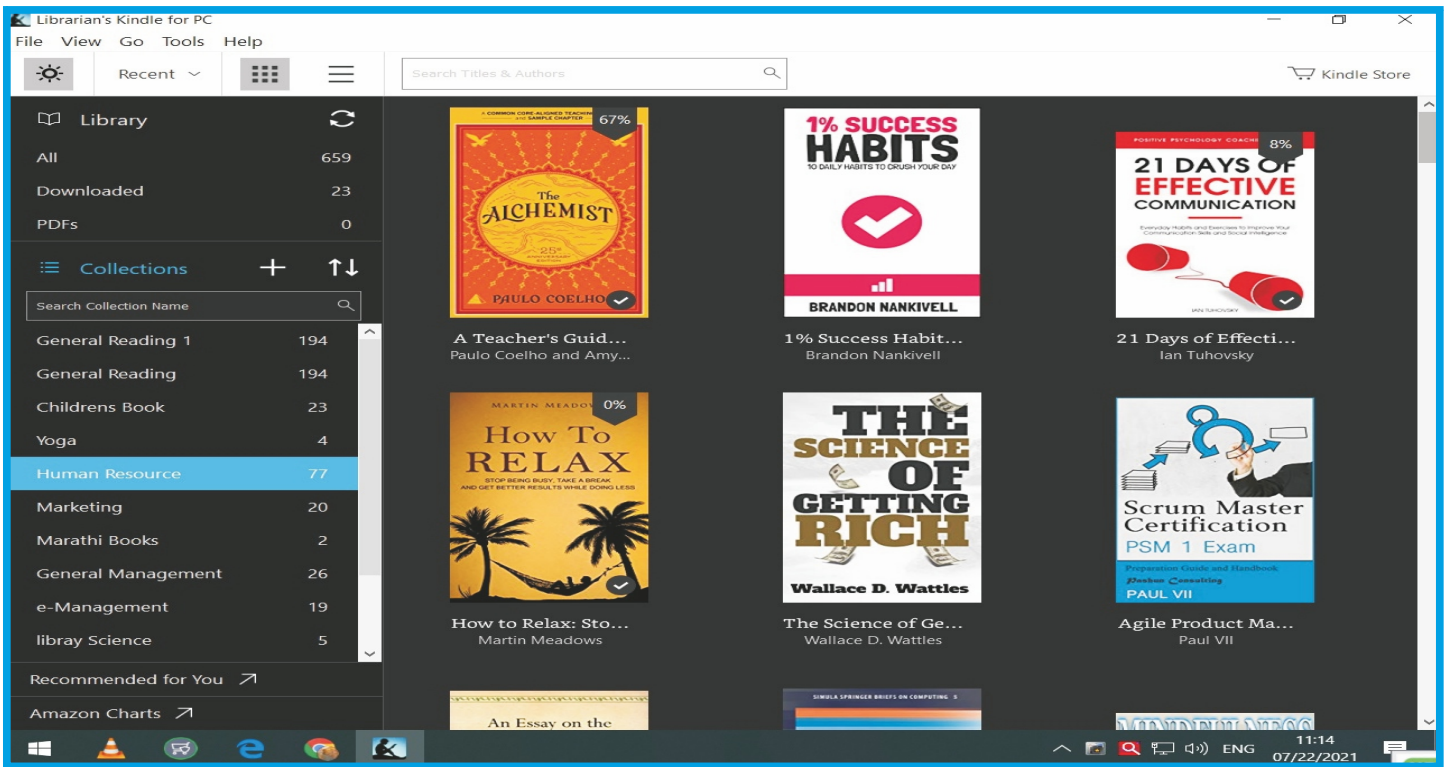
Librarian's Kindle for PC

File View Go Tools Help

Recent

Search Titles & Authors

Kindle Store

Library

All 659

Downloaded 23

PDFs 0

Collections

Search Collection Name

General Reading 1 194

General Reading 194

Childrens Book 23

Yoga 4

Human Resource 77

Marketing 20

Marathi Books 2

General Management 26

e-Management 19

libray Science 5

Recommended for You

Amazon Charts

67%

A COMMON CORE-ALIGNED TEACHING GUIDE AND SAMPLE CHAPTER

The ALCHEMIST

25th ANNIVERSARY EDITION

PAULO COELHO

A Teacher's Guid...
Paulo Coelho and Amy...

1% SUCCESS HABITS

10 DAILY HABITS TO CRUSH YOUR DAY

BRANDON NANKIVELL

1% Success Habit...
Brandon Nankivell

8%

POSITIVE PSYCHOLOGY COACHING

21 DAYS OF EFFECTIVE COMMUNICATION

Everyday Habits and Exercises to Improve Your Communication Skills and Social Intelligence

IAN TUHOVSKY

21 Days of Effecti...
Ian Tuhovsky

0%

MARTIN MEADOWS

How To RELAX

STOP BEING BUSY, TAKE A BREAK AND GET BETTER RESULTS WHILE DOING LESS

How to Relax: Sto...
Martin Meadows

THE SCIENCE OF GETTING RICH

Wallace D. Wattles

The Science of Ge...
Wallace D. Wattles

Scrum Master Certification

PSM 1 Exam

Preparation Guide and Handbook

Pashun Consulting

PAUL VII

Agile Product Ma...
Paul VII

An Essay on the

SIMULA SPRINGER BRIEFS ON COMPUTING 5

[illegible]

ENG

11:14

07/22/2021